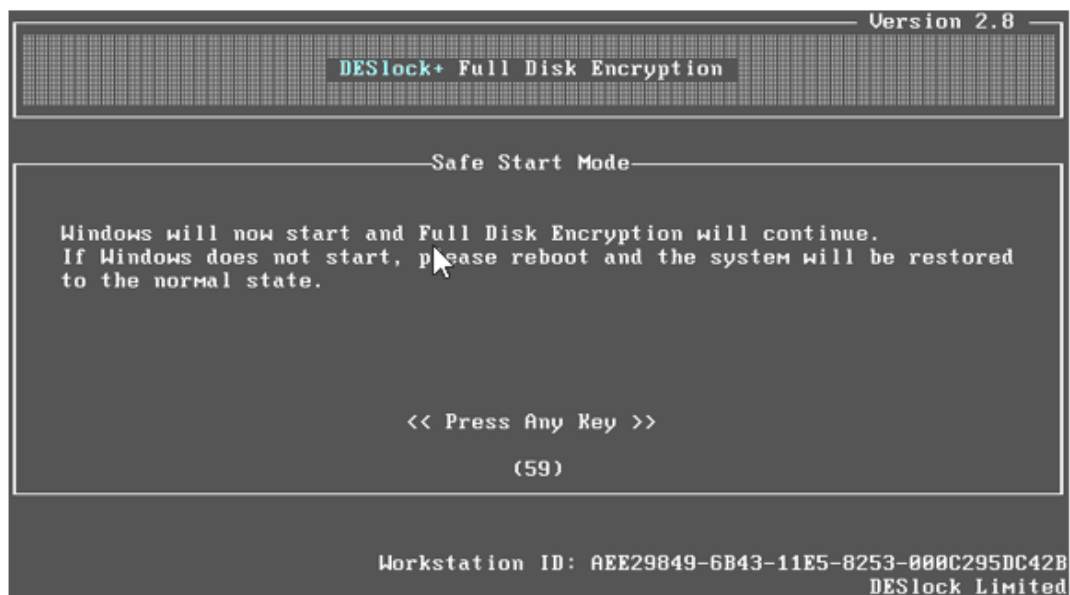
Version 2.8

DESlock+ Full Disk Encryption

Safe Start Mode

Windows will now start and Full Disk Encryption will continue.
If Windows does not start, please reboot and the system will be restored to the normal state.

<< Press Any Key >>

(59)

Workstation ID: AEE29849-6B43-11E5-8253-000C295DC42B
DESlock Limited